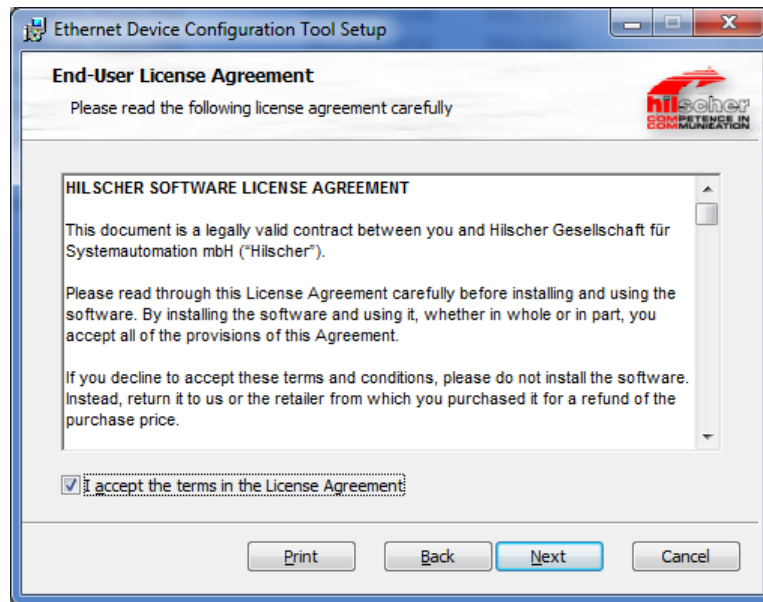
Ethernet Device Configuration Tool Setup

End-User License Agreement

Please read the following license agreement carefully

hilscher
COMPETENCE IN COMMUNICATION

HILSCHER SOFTWARE LICENSE AGREEMENT

This document is a legally valid contract between you and Hilscher Gesellschaft für Systemautomation mbH ("Hilscher").

Please read through this License Agreement carefully before installing and using the software. By installing the software and using it, whether in whole or in part, you accept all of the provisions of this Agreement.

If you decline to accept these terms and conditions, please do not install the software. Instead, return it to us or the retailer from which you purchased it for a refund of the purchase price.

I accept the terms in the License Agreement

Print

Back

Next

Cancel